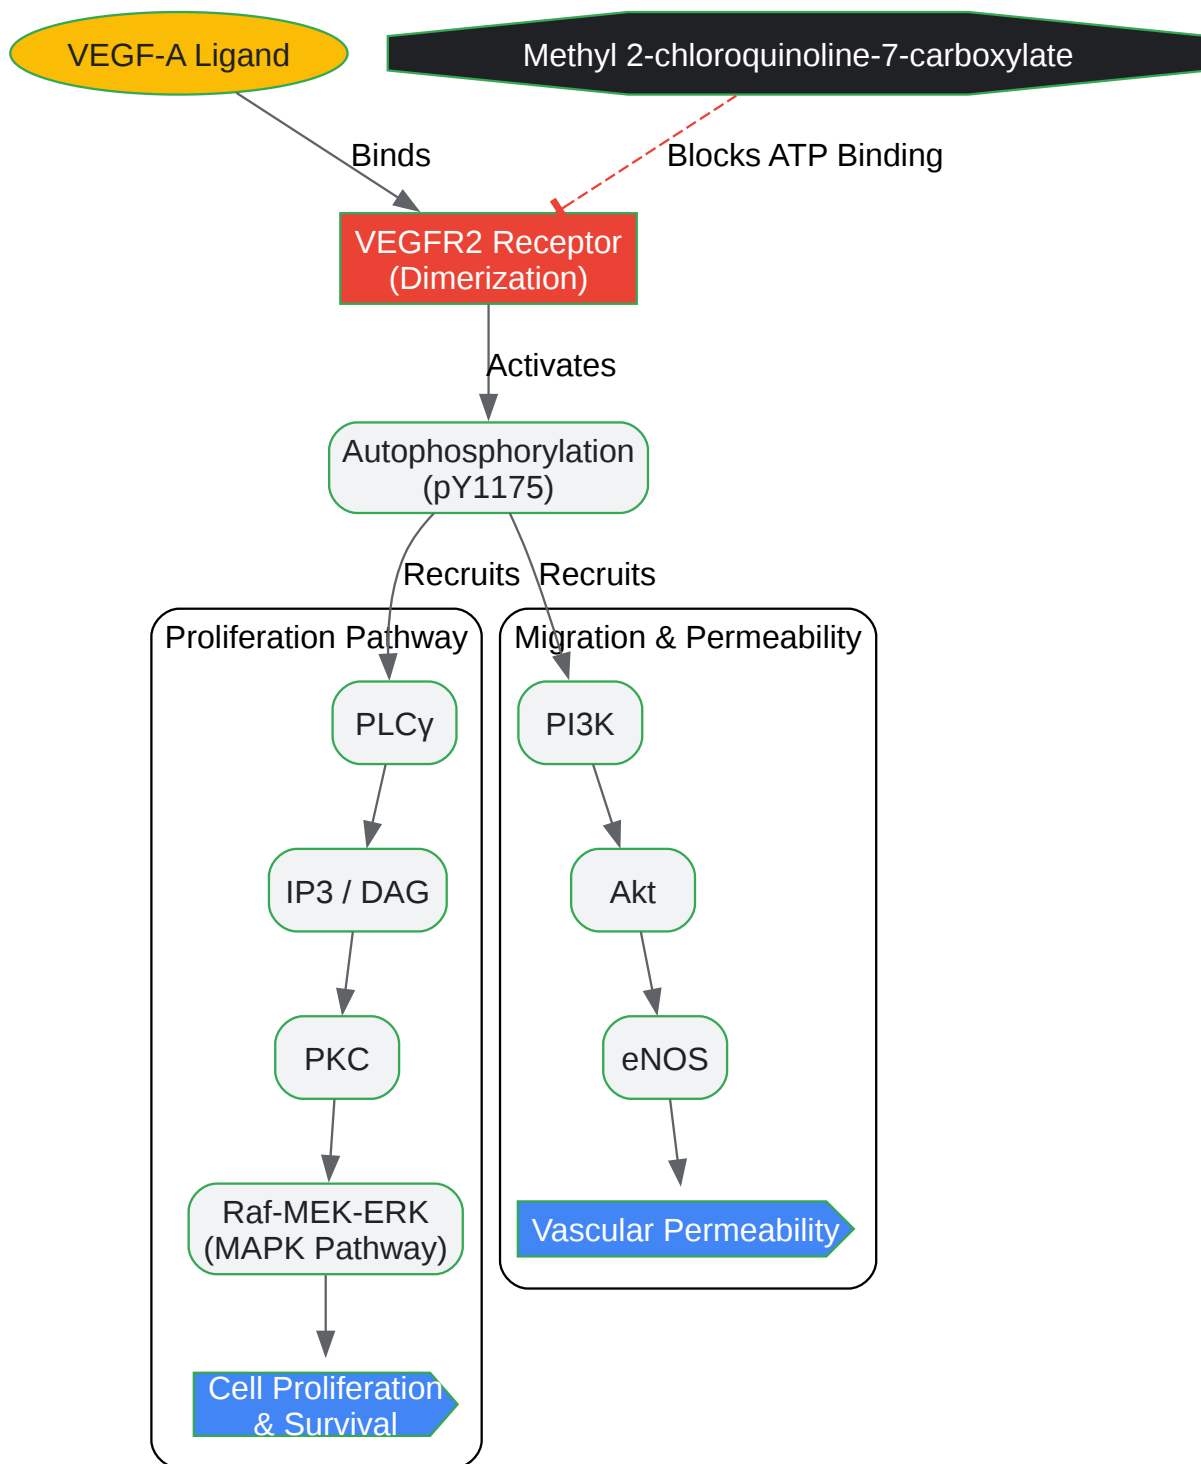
VEGF-A Ligand

Methyl 2-chloroquinoline-7-carboxylate

Binds

Blocks ATP Binding

VEGFR2 Receptor (Dimerization)

Activates

Autophosphorylation (pY1175)

Recruits

Recruits

Proliferation Pathway

PLCγ

IP3 / DAG

PKC

Raf-MEK-ERK (MAPK Pathway)

Cell Proliferation & Survival

Migration & Permeability

PI3K

Akt

eNOS

Vascular Permeability